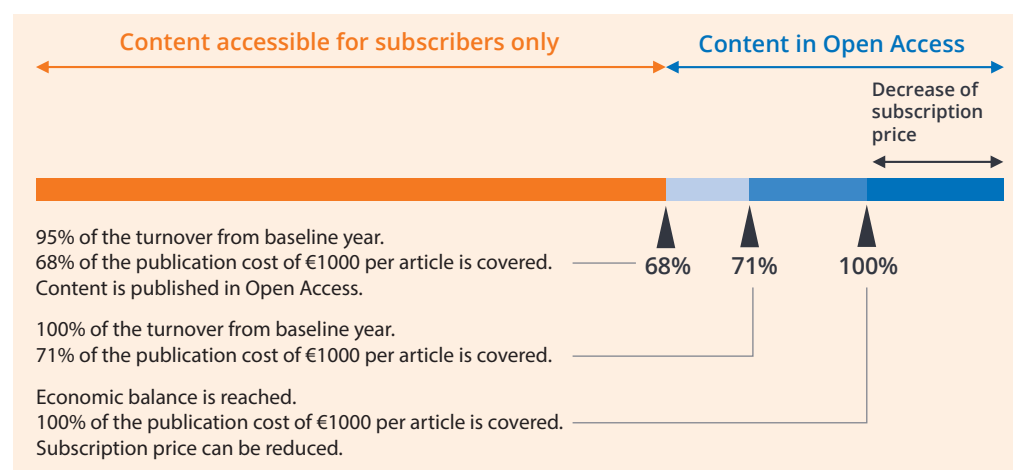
Content accessible for subscribers only

Content in Open Access

Decrease of subscription price

95% of the turnover from baseline year.
68% of the publication cost of €1000 per article is covered.
Content is published in Open Access.

68%

71%

100%

100% of the turnover from baseline year.
71% of the publication cost of €1000 per article is covered.

Economic balance is reached.
100% of the publication cost of €1000 per article is covered.
Subscription price can be reduced.